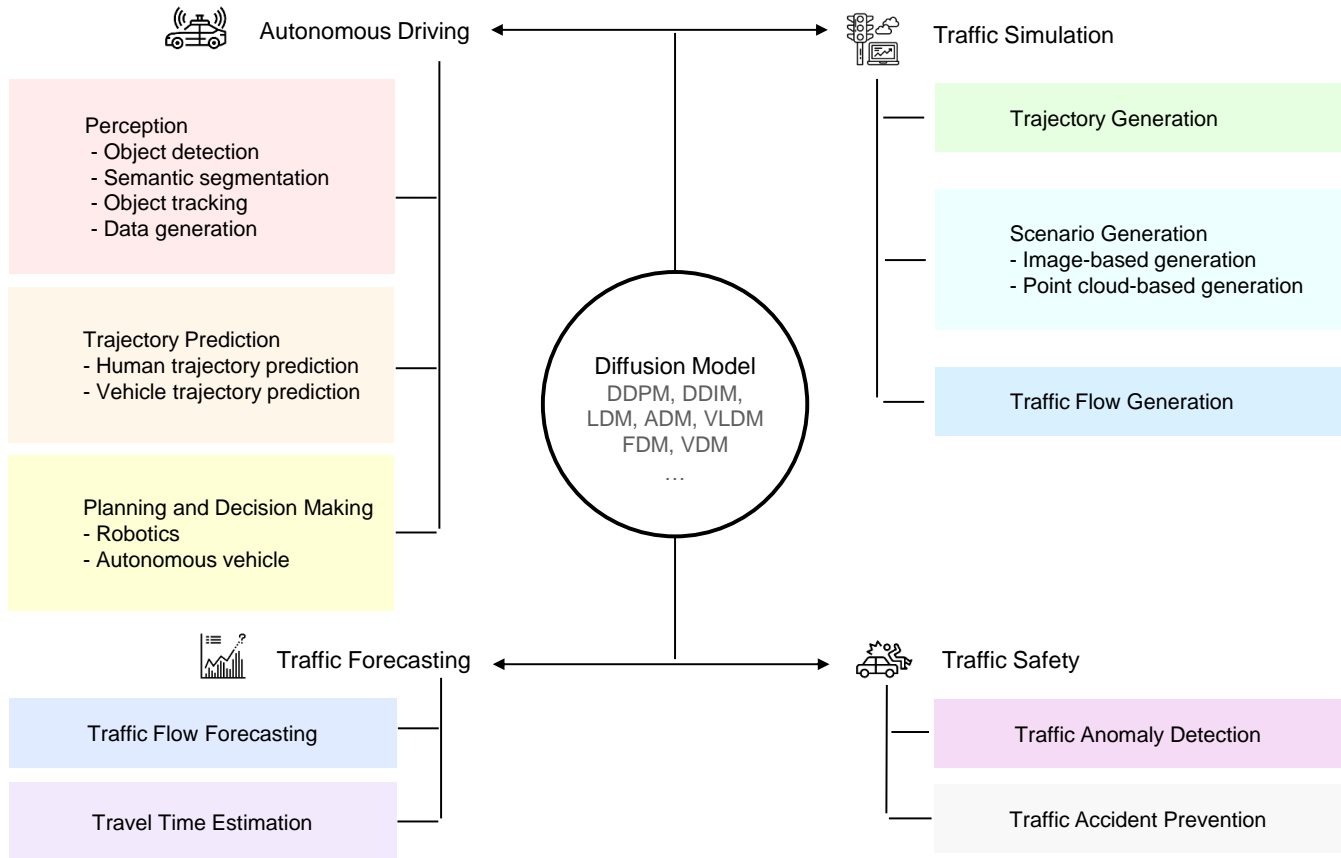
Autonomous Driving

Perception
- Object detection
- Semantic segmentation
- Object tracking
- Data generation

Trajectory Prediction
- Human trajectory prediction
- Vehicle trajectory prediction

Planning and Decision Making
- Robotics
- Autonomous vehicle

Traffic Simulation

Trajectory Generation

Scenario Generation
- Image-based generation
- Point cloud-based generation

Traffic Flow Generation

Diffusion Model
DDPM, DDIM,
LDM, ADM, VLDM
FDM, VDM
…

Traffic Forecasting

Traffic Flow Forecasting

Travel Time Estimation

Traffic Safety

Traffic Anomaly Detection

Traffic Accident Prevention